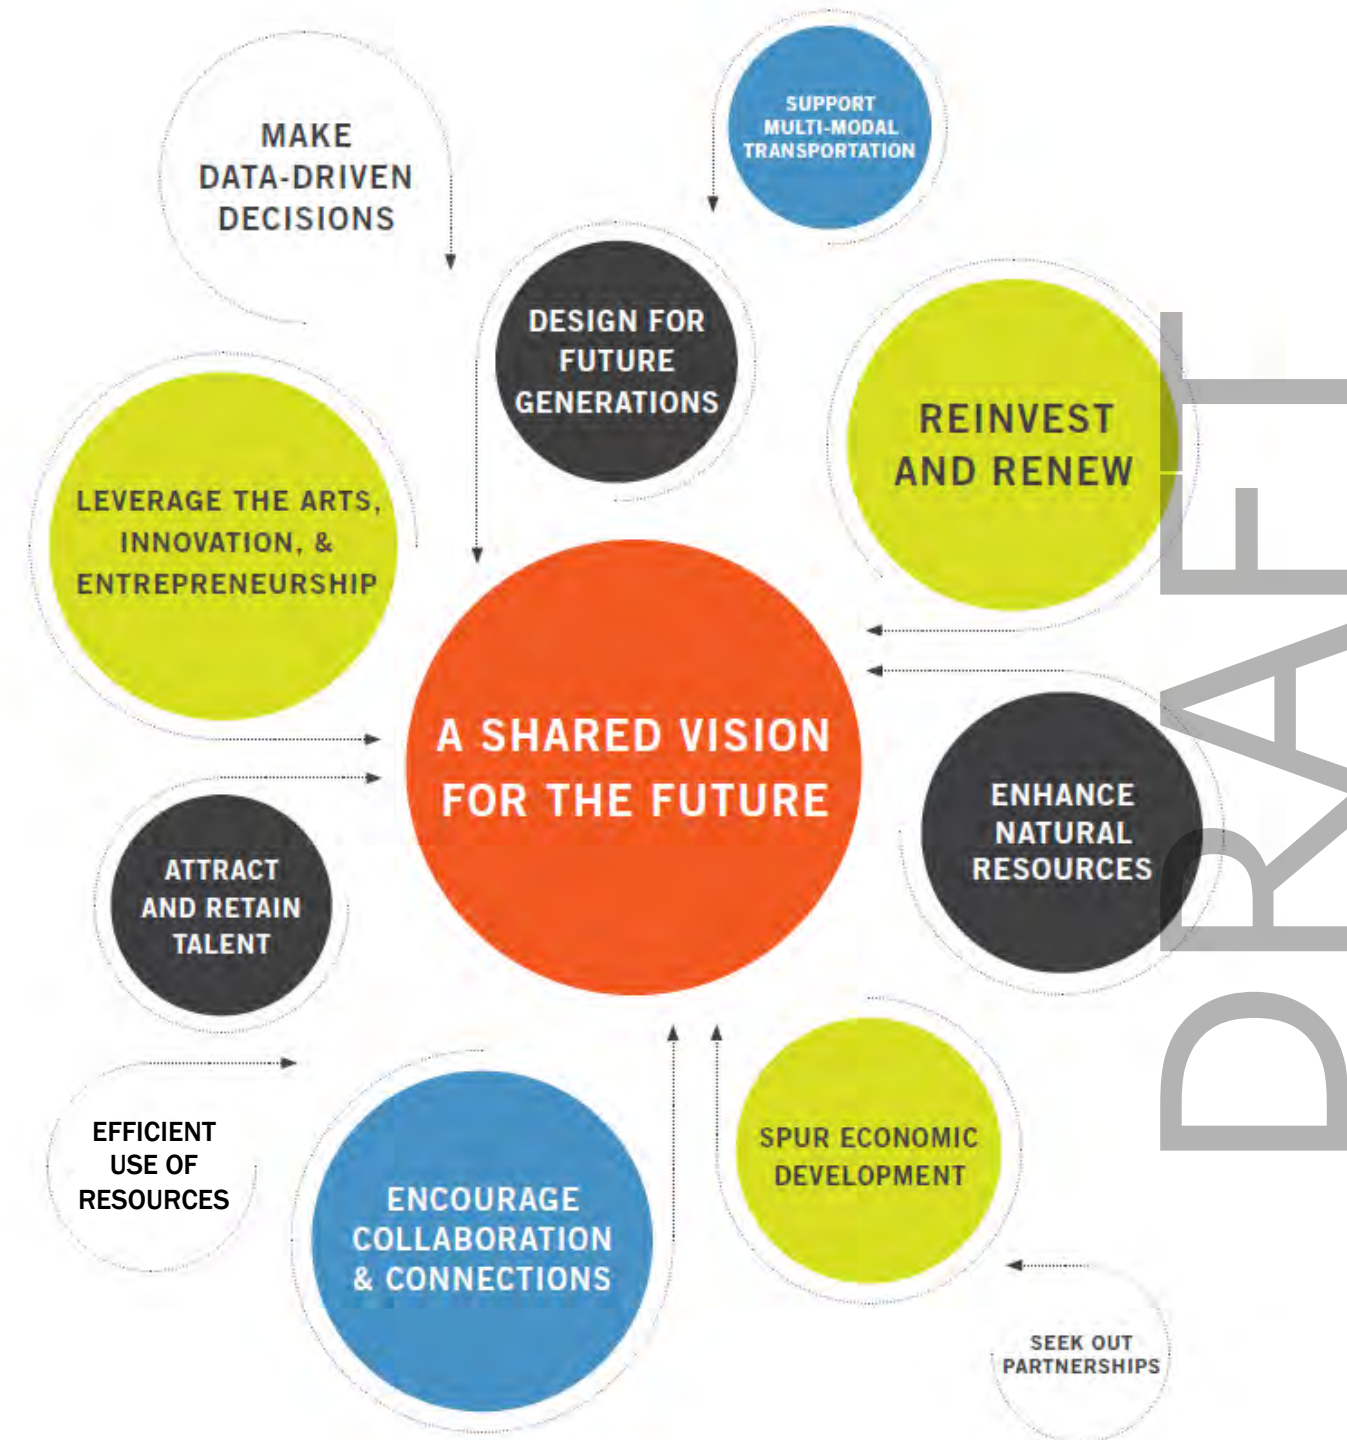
MAKE DATA-DRIVEN DECISIONS

SUPPORT MULTI-MODAL TRANSPORTATION

DESIGN FOR FUTURE GENERATIONS

REINVEST AND RENEW

LEVERAGE THE ARTS, INNOVATION, & ENTREPRENEURSHIP

A SHARED VISION FOR THE FUTURE

ENHANCE NATURAL RESOURCES

ATTRACT AND RETAIN TALENT

EFFICIENT USE OF RESOURCES

ENCOURAGE COLLABORATION & CONNECTIONS

SPUR ECONOMIC DEVELOPMENT

SEEK OUT PARTNERSHIPS

DRAFT